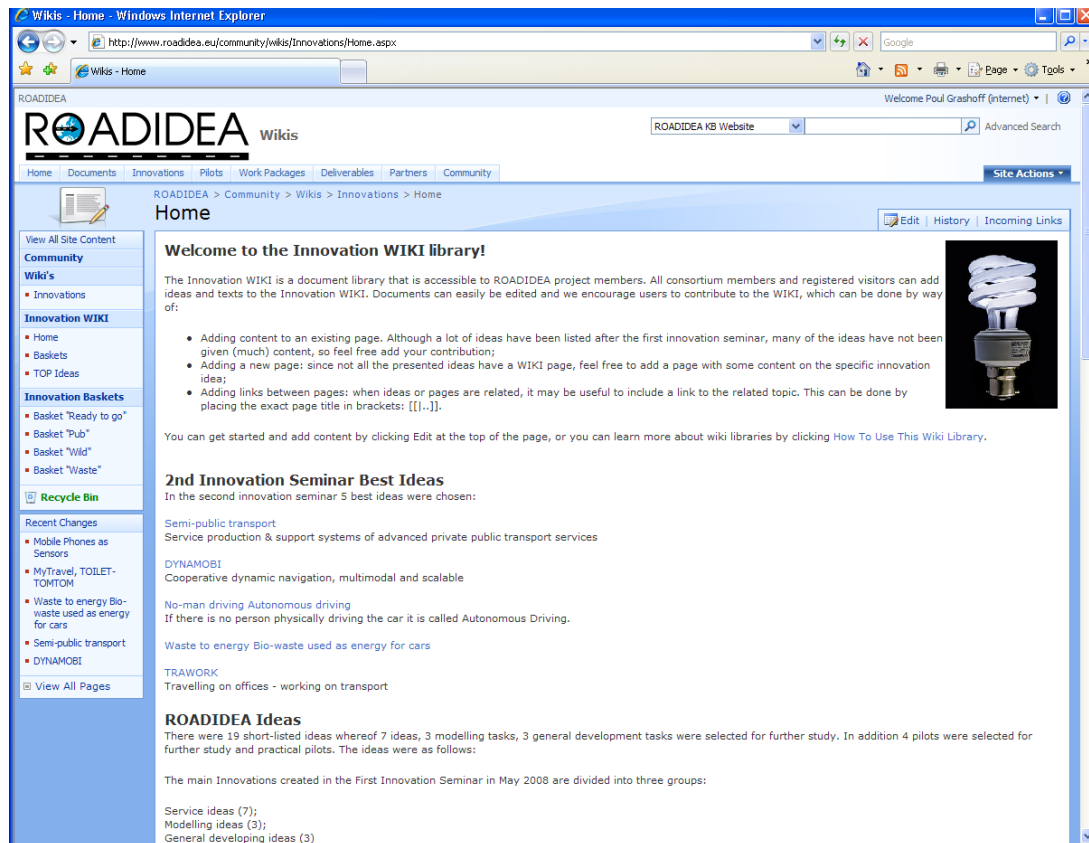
Wikis - Home - Windows Internet Explorer

http://www.roadidea.eu/community/wikis/Innovations/Home.aspx

Google

Wikis - Home

Page ▾ Tools ▾

ROADIDEA

Welcome Poul Grashoff (internet) ▾

ROADIDEA Wikis

ROADIDEA KB Website

Advanced Search

Home | Documents | Innovations | Pilots | Work Packages | Deliverables | Partners | Community

Site Actions ▾

ROADIDEA > Community > Wikis > Innovations > Home

Home

Edit | History | Incoming Links

View All Site Content

Community

Wiki's

Innovations

Innovation WIKI

Home

Baskets

TOP Ideas

Innovation Baskets

Basket "Ready to go"

Basket "Pub"

Basket "Wild"

Basket "Waste"

Recycle Bin

Recent Changes

Mobile Phones as Sensors

MyTravel, TOILET-TOMTOM

Waste to energy Bio-waste used as energy for cars

Semi-public transport

DYNAMOBI

View All Pages

Welcome to the Innovation WIKI library!

The Innovation WIKI is a document library that is accessible to ROADIDEA project members. All consortium members and registered visitors can add ideas and texts to the Innovation WIKI. Documents can easily be edited and we encourage users to contribute to the WIKI, which can be done by way of:

- Adding content to an existing page. Although a lot of ideas have been listed after the first innovation seminar, many of the ideas have not been given (much) content, so feel free add your contribution;
- Adding a new page: since not all the presented ideas have a WIKI page, feel free to add a page with some content on the specific innovation idea;
- Adding links between pages: when ideas or pages are related, it may be useful to include a link to the related topic. This can be done by placing the exact page title in brackets: [[|..]].

You can get started and add content by clicking Edit at the top of the page, or you can learn more about wiki libraries by clicking How To Use This Wiki Library.

2nd Innovation Seminar Best Ideas

In the second innovation seminar 5 best ideas were chosen:

Semi-public transport
Service production & support systems of advanced private public transport services

DYNAMOBI
Cooperative dynamic navigation, multimodal and scalable

No-man driving Autonomous driving
If there is no person physically driving the car it is called Autonomous Driving.

Waste to energy Bio-waste used as energy for cars

TRAWORK
Travelling on offices - working on transport

ROADIDEA Ideas

There were 19 short-listed ideas whereof 7 ideas, 3 modelling tasks, 3 general development tasks were selected for further study. In addition 4 pilots were selected for further study and practical pilots. The ideas were as follows:

The main Innovations created in the First Innovation Seminar in May 2008 are divided into three groups:

Service ideas (7);
Modelling ideas (3);
General developing ideas (3)